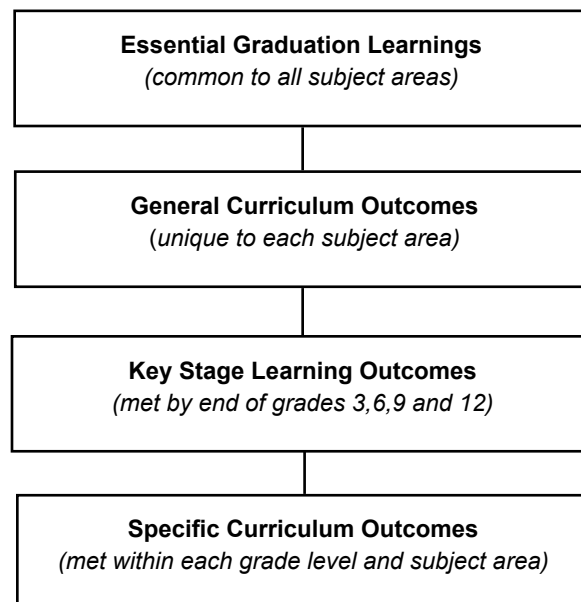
Essential Graduation Learnings
(common to all subject areas)

General Curriculum Outcomes
(unique to each subject area)

Key Stage Learning Outcomes
(met by end of grades 3,6,9 and 12)

Specific Curriculum Outcomes
(met within each grade level and subject area)